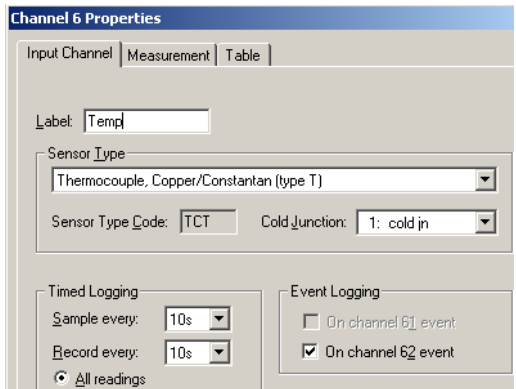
Channel 6 Properties

Input Channel | Measurement | Table

Label: Temp

Sensor Type

Thermocouple, Copper/Constantan (type T)

Sensor Type Code: TCT

Cold Junction: 1: cold jn

Timed Logging

Sample every: 10s

Record every: 10s

All readings

Event Logging

On channel 61 event

On channel 62 event